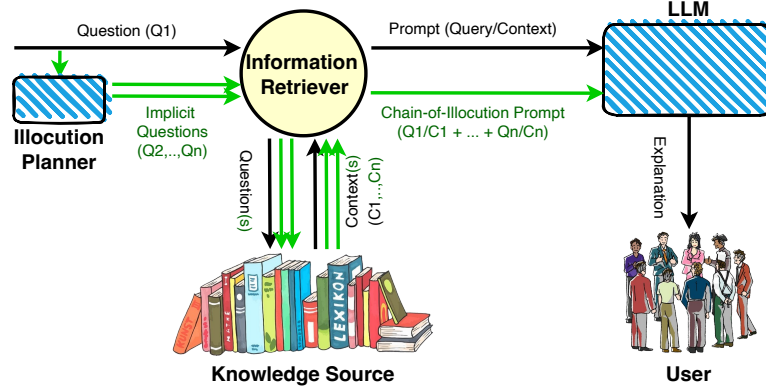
LLM

Question (Q1)

Prompt (Query/Context)

Information Retriever

Illocution Planner

Implicit Questions (Q2,..,Qn)

Chain-of-Illocution Prompt (Q1/C1 + ... + Qn/Cn)

Question(s)

Context(s) (C1,..,Cn)

Explanation

LEXIKON

Knowledge Source

User